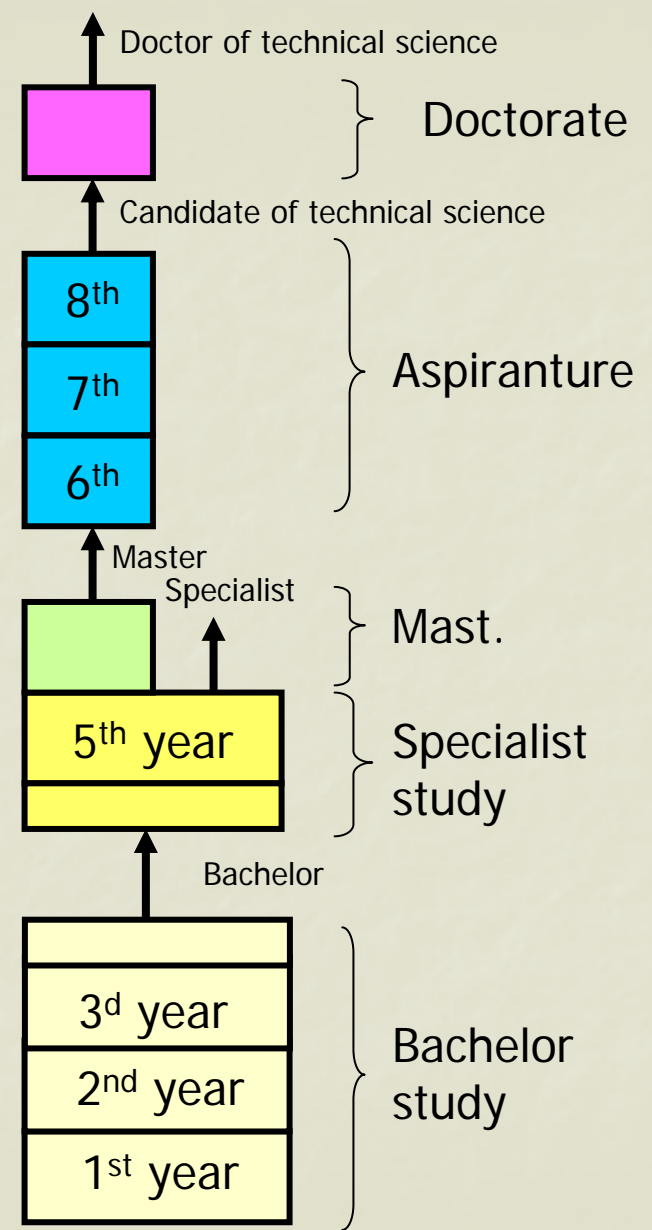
Doctor of technical science

Doctorate

Candidate of technical science

$8^{th}$

$7^{th}$

$6^{th}$

Aspiranture

Master

Specialist

Mast.

$5^{th}$ year

Specialist study

Bachelor

$3^{d}$ year

$2^{nd}$ year

$1^{st}$ year

Bachelor study